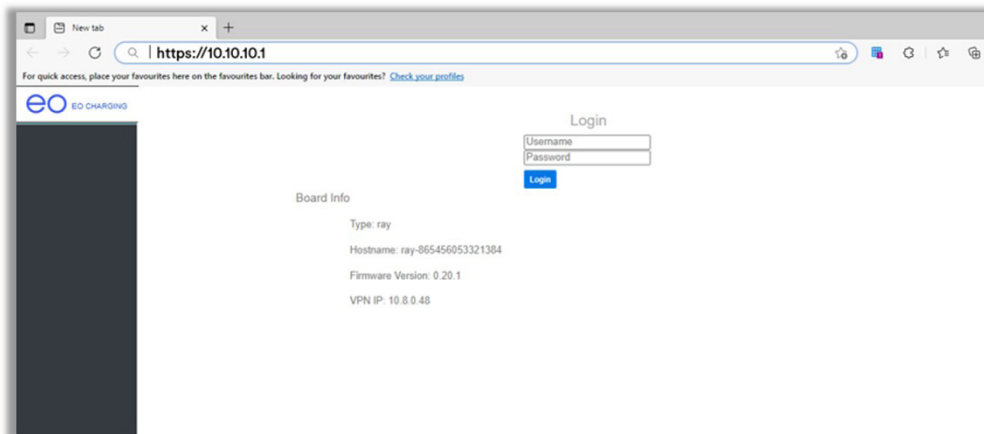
New tab

https://10.10.10.1

For quick access, place your favourites here on the favourites bar. Looking for your favourites? Check your profiles

eo EO CHARGING

Login

Username

Password

Login

Board Info

Type: ray

Hostname: ray-865456053321384

Firmware Version: 0.20.1

VPN IP: 10.8.0.48